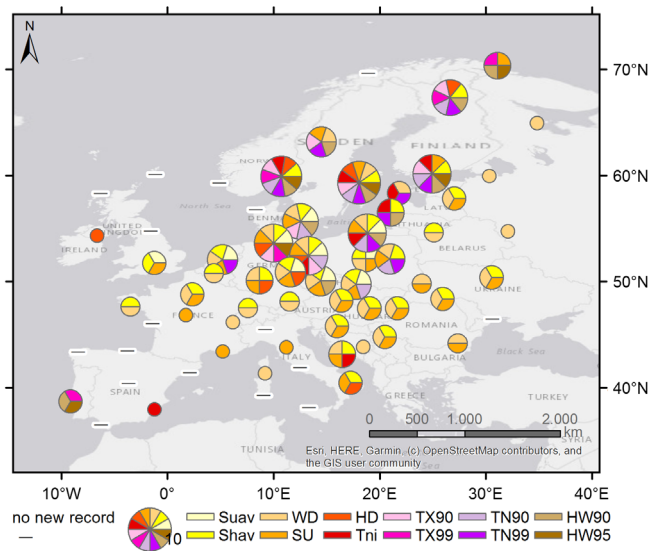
N

70°N

60°N

50°N

40°N

SWEDEN

FINLAND

NORWAY

North Sea

DENMARK

LATVIA

LITHUANIA

UNITED KINGDOM

IRELAND

BELARUS

GERMANY

UKRAINE

FRANCE

AUSTRIA

ROMANIA

ITALY

BULGARIA

Black Sea

SPAIN

GREECE

TURKEY

TUNISIA

SYRIA

0 500 1.000 2.000 km

Esri, HERE, Garmin, (c) OpenStreetMap contributors, and the GIS user community

10°W 0° 10°E 20°E 30°E 40°E

no new record
—

10

Suav
Shav
WD
SU
HD
Tni
TX90
TX99
TN90
TN99
HW90
HW95